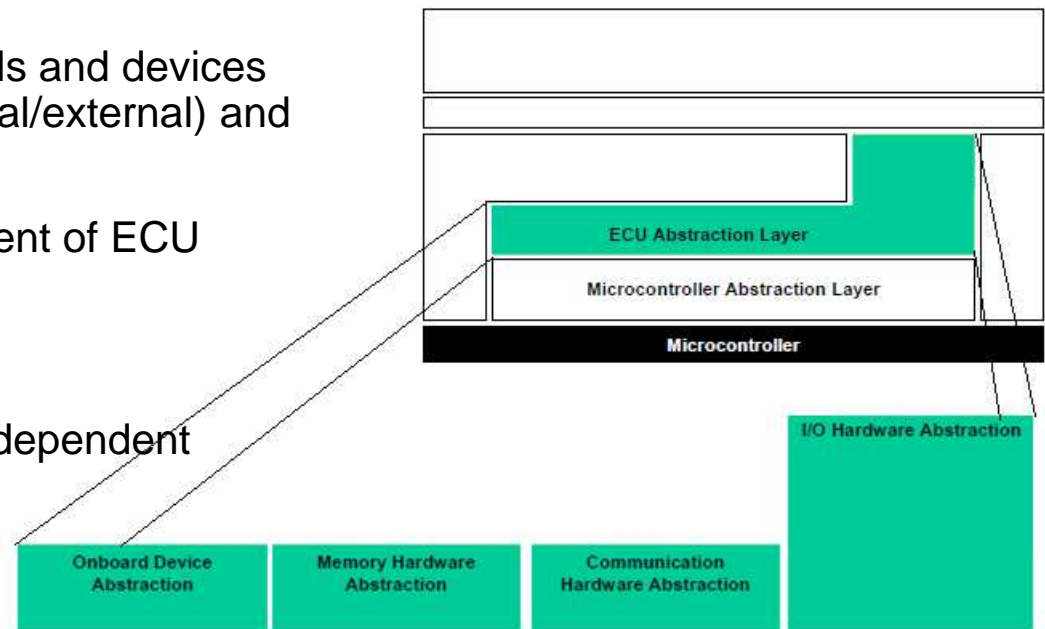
ls and devices
al/external) and

ent of ECU

dependent

ECU Abstraction Layer

Microcontroller Abstraction Layer

Microcontroller

I/O Hardware Abstraction

Onboard Device Abstraction

Memory Hardware Abstraction

Communication Hardware Abstraction